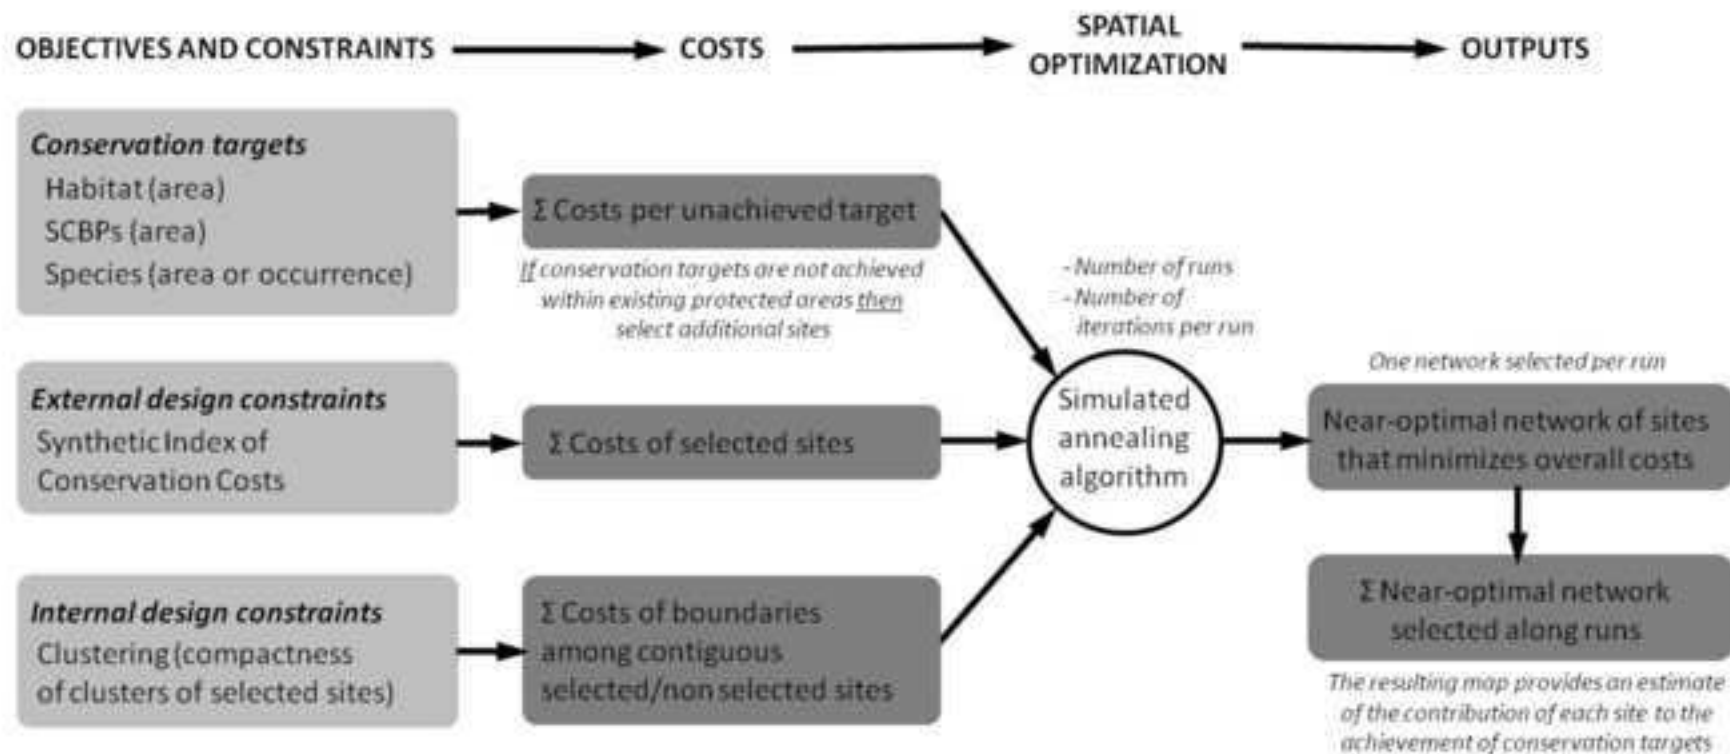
OBJECTIVES AND CONSTRAINTS

COSTS

SPATIAL OPTIMIZATION

OUTPUTS

Conservation targets
Habitat (area)
SCBPs (area)
Species (area or occurrence)

Σ Costs per unachieved target

If conservation targets are not achieved within existing protected areas then select additional sites

- Number of runs
- Number of iterations per run

External design constraints
Synthetic Index of Conservation Costs

Σ Costs of selected sites

Simulated annealing algorithm

One network selected per run

Near-optimal network of sites that minimizes overall costs

Internal design constraints
Clustering (compactness of clusters of selected sites)

Σ Costs of boundaries among contiguous selected/non selected sites

Σ Near-optimal network selected along runs

The resulting map provides an estimate of the contribution of each site to the achievement of conservation targets